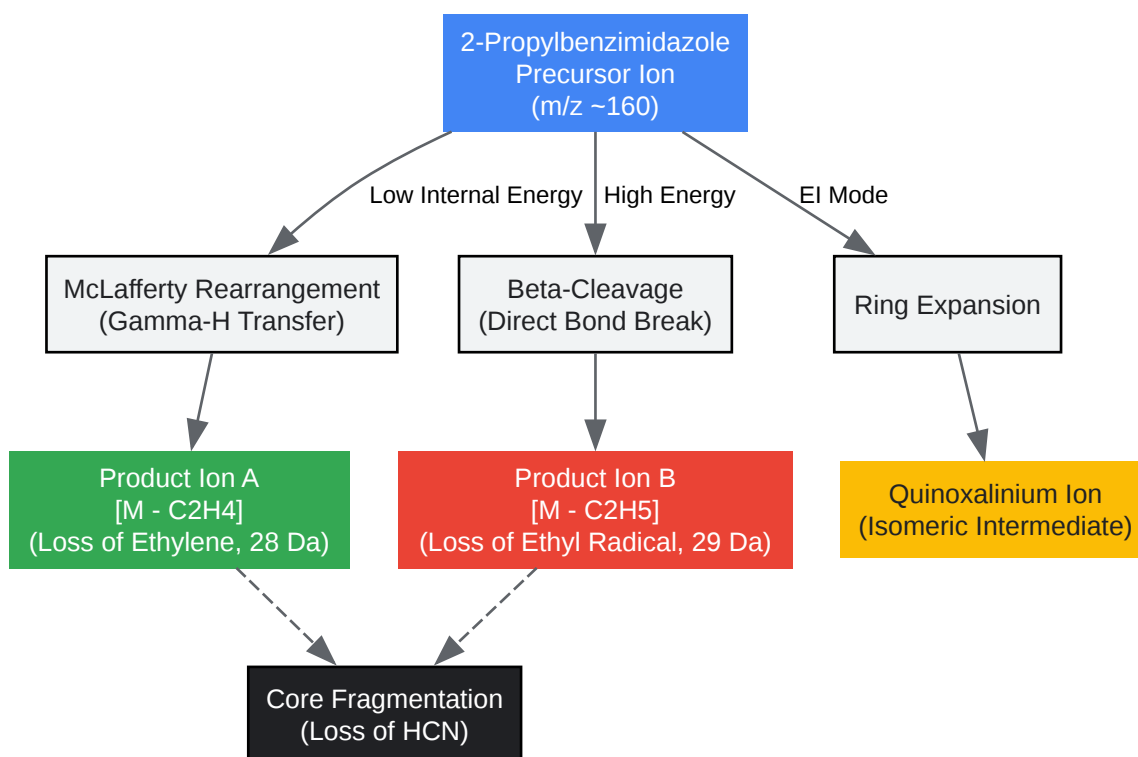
2-Propylbenzimidazole Precursor Ion (m/z ~160)

Low Internal Energy

High Energy

EI Mode

McLafferty Rearrangement (Gamma-H Transfer)

Beta-Cleavage (Direct Bond Break)

Ring Expansion

Product Ion A [M - C2H4] (Loss of Ethylene, 28 Da)

Product Ion B [M - C2H5] (Loss of Ethyl Radical, 29 Da)

Quinoxalinium Ion (Isomeric Intermediate)

Core Fragmentation (Loss of HCN)